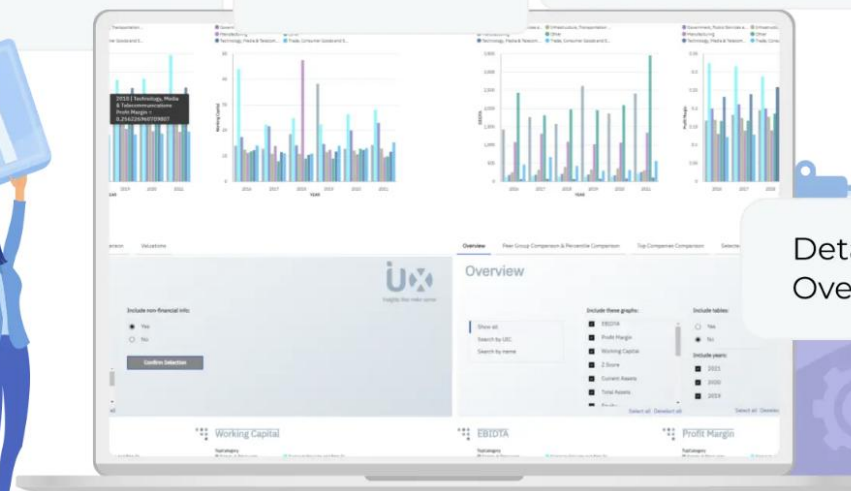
2018 | Technology, Media & Telecommunications
Profit Margin = 0.256226960709807

Valuations

Overview
Peer Group Comparison & Percentile Comparison
Top Companies Comparison

Overview

Include non-financial info:
Yes
No
Confirm Selection

Show all
Search by UIC
Search by name

Include these graphs:
EBIDTA
Profit Margin
Working Capital
Z Score
Current Assets
Total Assets

Include tables:
Yes
No
Include years:
2021
2020
2019

Select all Deselect all
Select all Deselect

Working Capital
EBIDTA
Profit Margin

Deta
Ove